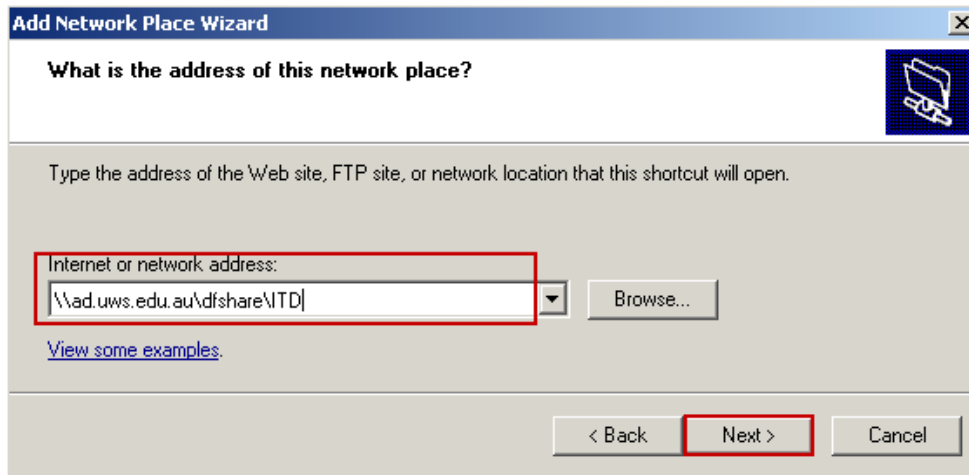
Add Network Place Wizard

What is the address of this network place?

Type the address of the Web site, FTP site, or network location that this shortcut will open.

Internet or network address:

\\ad.uws.edu.au\dfshare\ITD

Browse...

View some examples.

< Back

Next >

Cancel